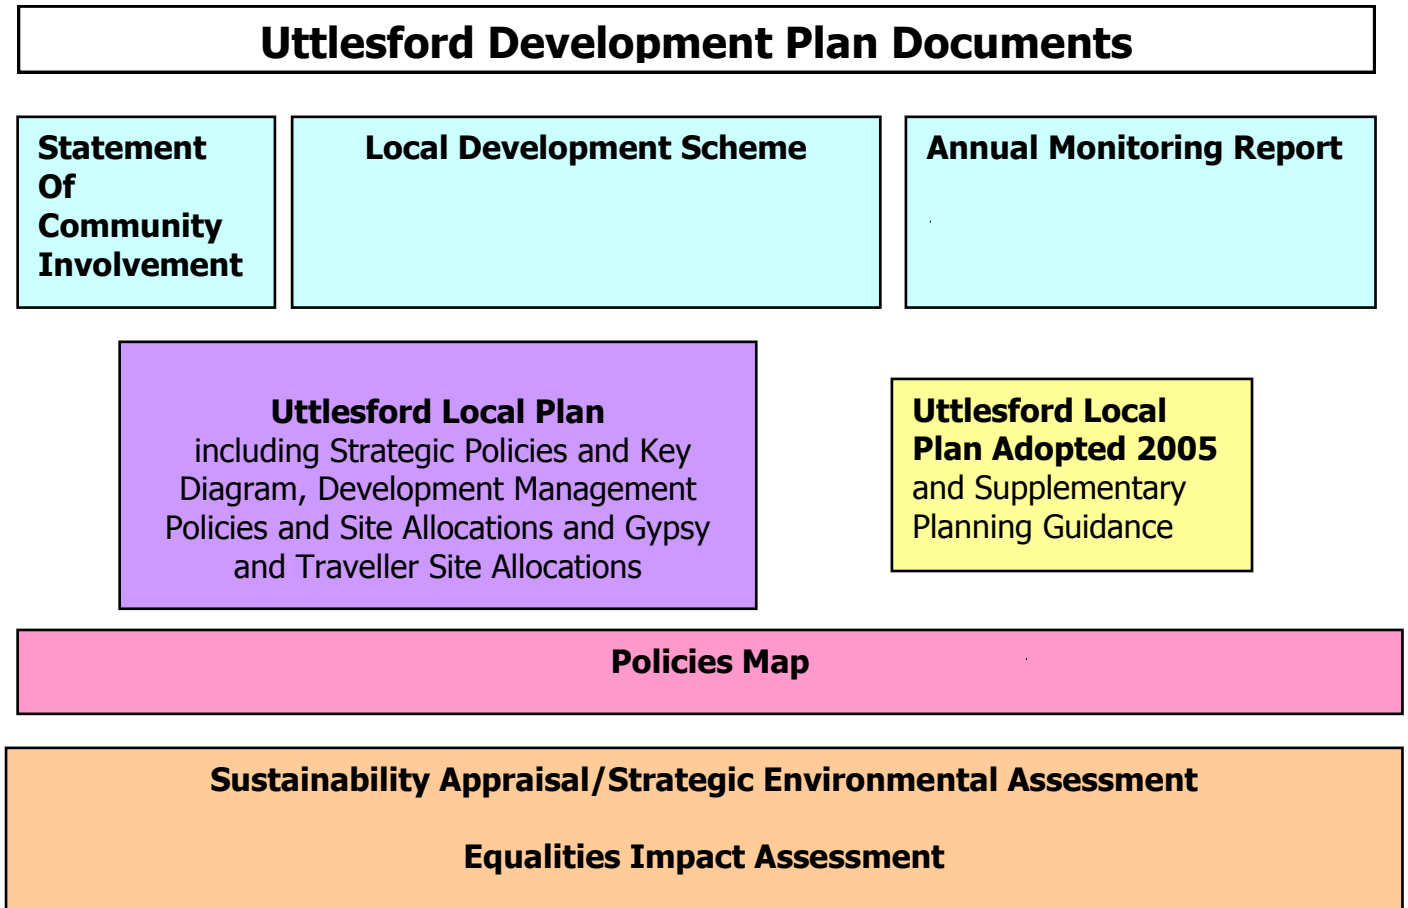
Uttlesford Development Plan Documents

Statement Of Community Involvement

Local Development Scheme

Annual Monitoring Report

Uttlesford Local Plan
including Strategic Policies and Key Diagram, Development Management Policies and Site Allocations and Gypsy and Traveller Site Allocations

Uttlesford Local Plan Adopted 2005
and Supplementary Planning Guidance

Policies Map

Sustainability Appraisal/Strategic Environmental Assessment

Equalities Impact Assessment